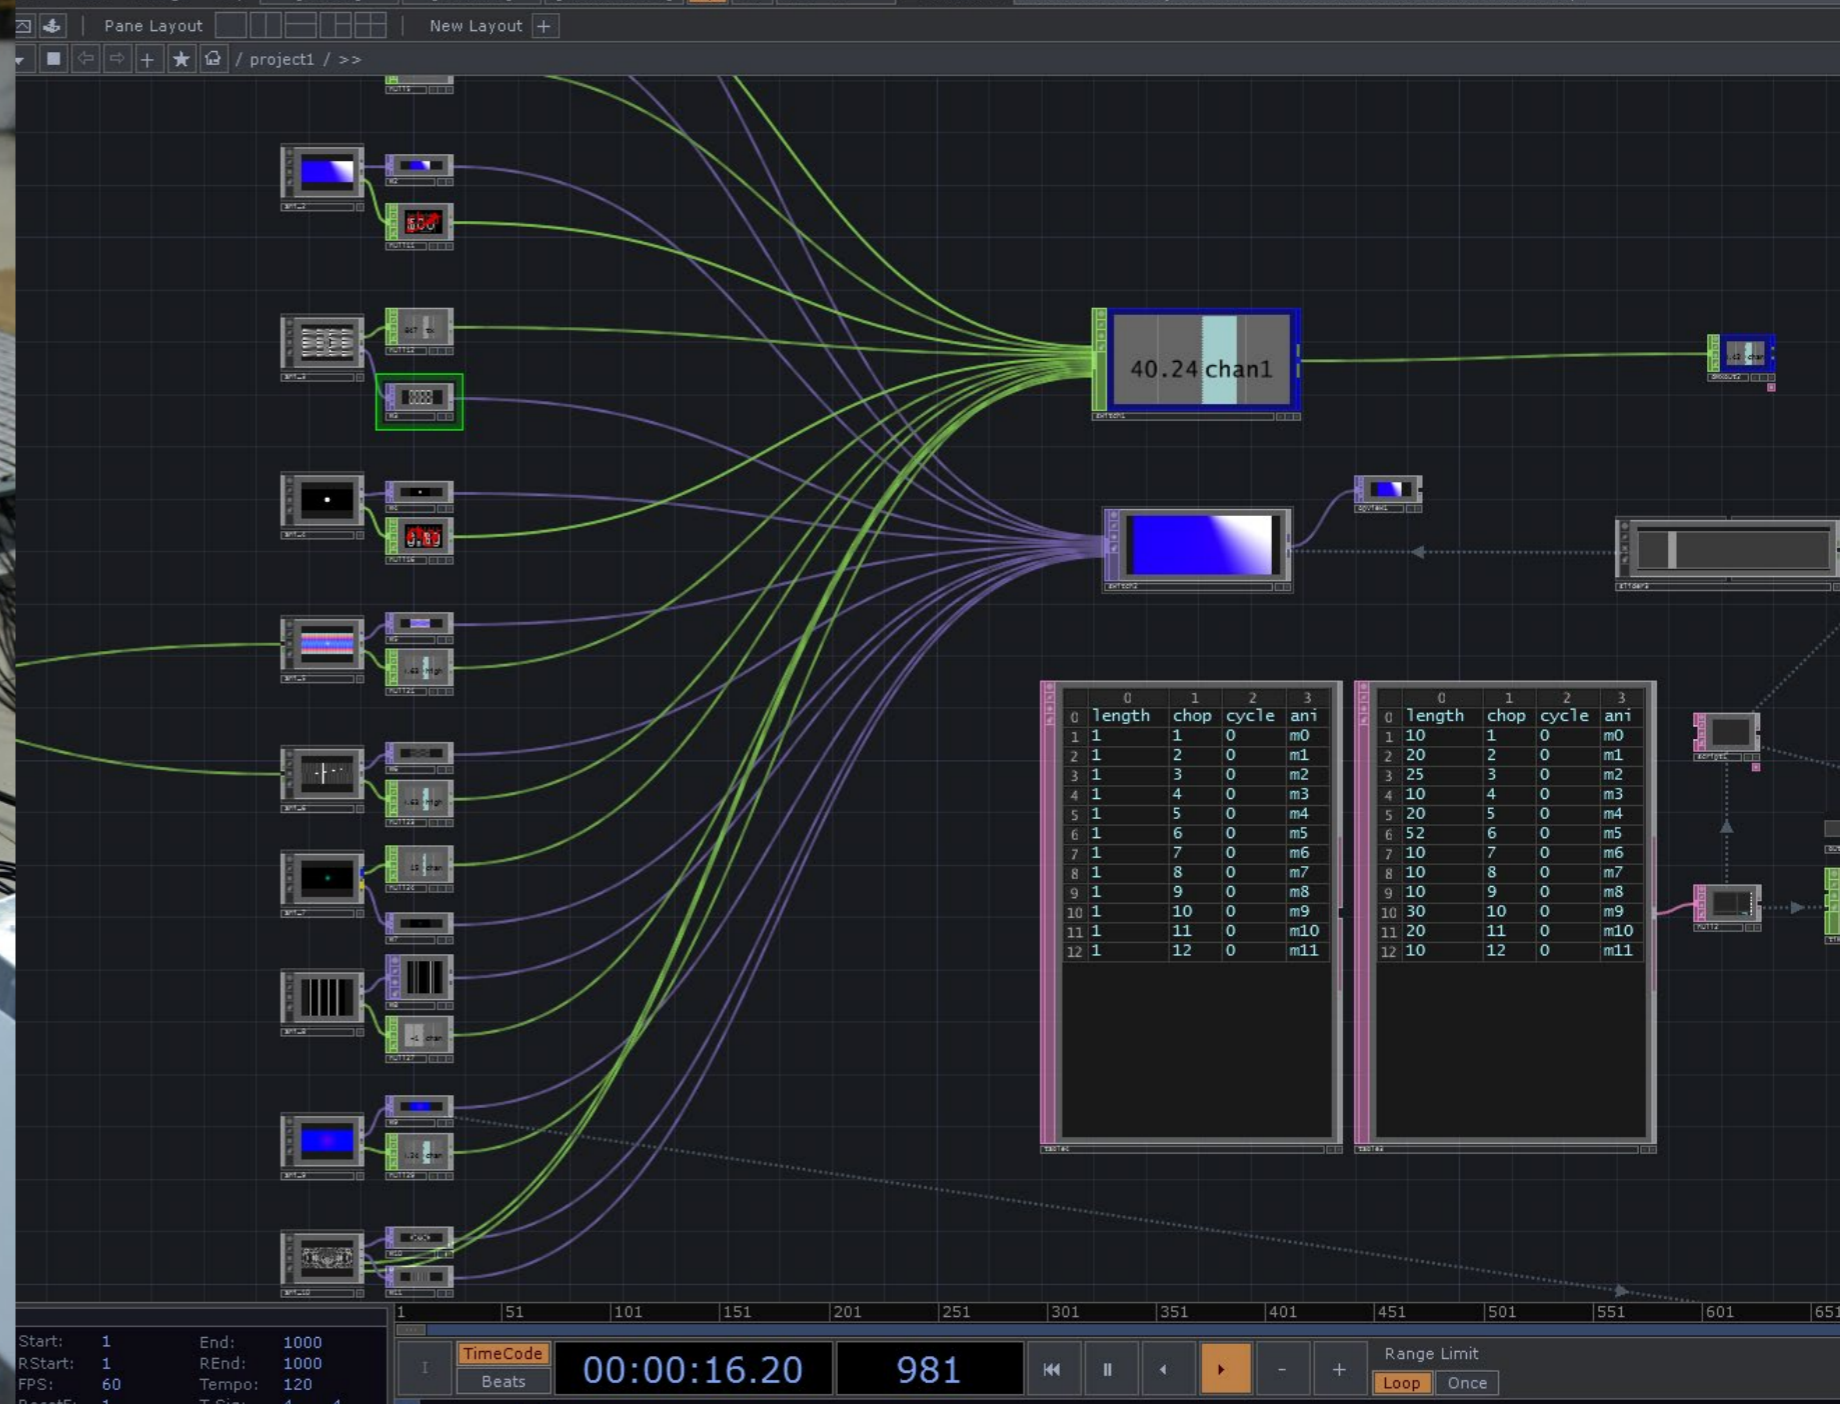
Pane Layout New Layout +

/ project1 / >>

40.24 chan1

| | 0 | 1 | 2 | 3 |
|---|---|---|---|---|
| 0 | length | chop | cycle | ani |
| 1 | 1 | 1 | 0 | m0 |
| 2 | 1 | 2 | 0 | m1 |
| 3 | 1 | 3 | 0 | m2 |
| 4 | 1 | 4 | 0 | m3 |
| 5 | 1 | 5 | 0 | m4 |
| 6 | 1 | 6 | 0 | m5 |
| 7 | 1 | 7 | 0 | m6 |
| 8 | 1 | 8 | 0 | m7 |
| 9 | 1 | 9 | 0 | m8 |
| 10 | 1 | 10 | 0 | m9 |
| 11 | 1 | 11 | 0 | m10 |
| 12 | 1 | 12 | 0 | m11 |

| | 0 | 1 | 2 | 3 |
|---|---|---|---|---|
| 0 | length | chop | cycle | ani |
| 1 | 10 | 1 | 0 | m0 |
| 2 | 20 | 2 | 0 | m1 |
| 3 | 25 | 3 | 0 | m2 |
| 4 | 10 | 4 | 0 | m3 |
| 5 | 20 | 5 | 0 | m4 |
| 6 | 52 | 6 | 0 | m5 |
| 7 | 10 | 7 | 0 | m6 |
| 8 | 10 | 8 | 0 | m7 |
| 9 | 10 | 9 | 0 | m8 |
| 10 | 30 | 10 | 0 | m9 |
| 11 | 20 | 11 | 0 | m10 |
| 12 | 10 | 12 | 0 | m11 |

1 51 101 151 201 251 301 351 401 451 501 551 601 651

Start: 1 End: 1000
RStart: 1 REnd: 1000
FPS: 60 Tempo: 120

TimeCode
Beats
00:00:16.20
981
Range Limit
Loop Once